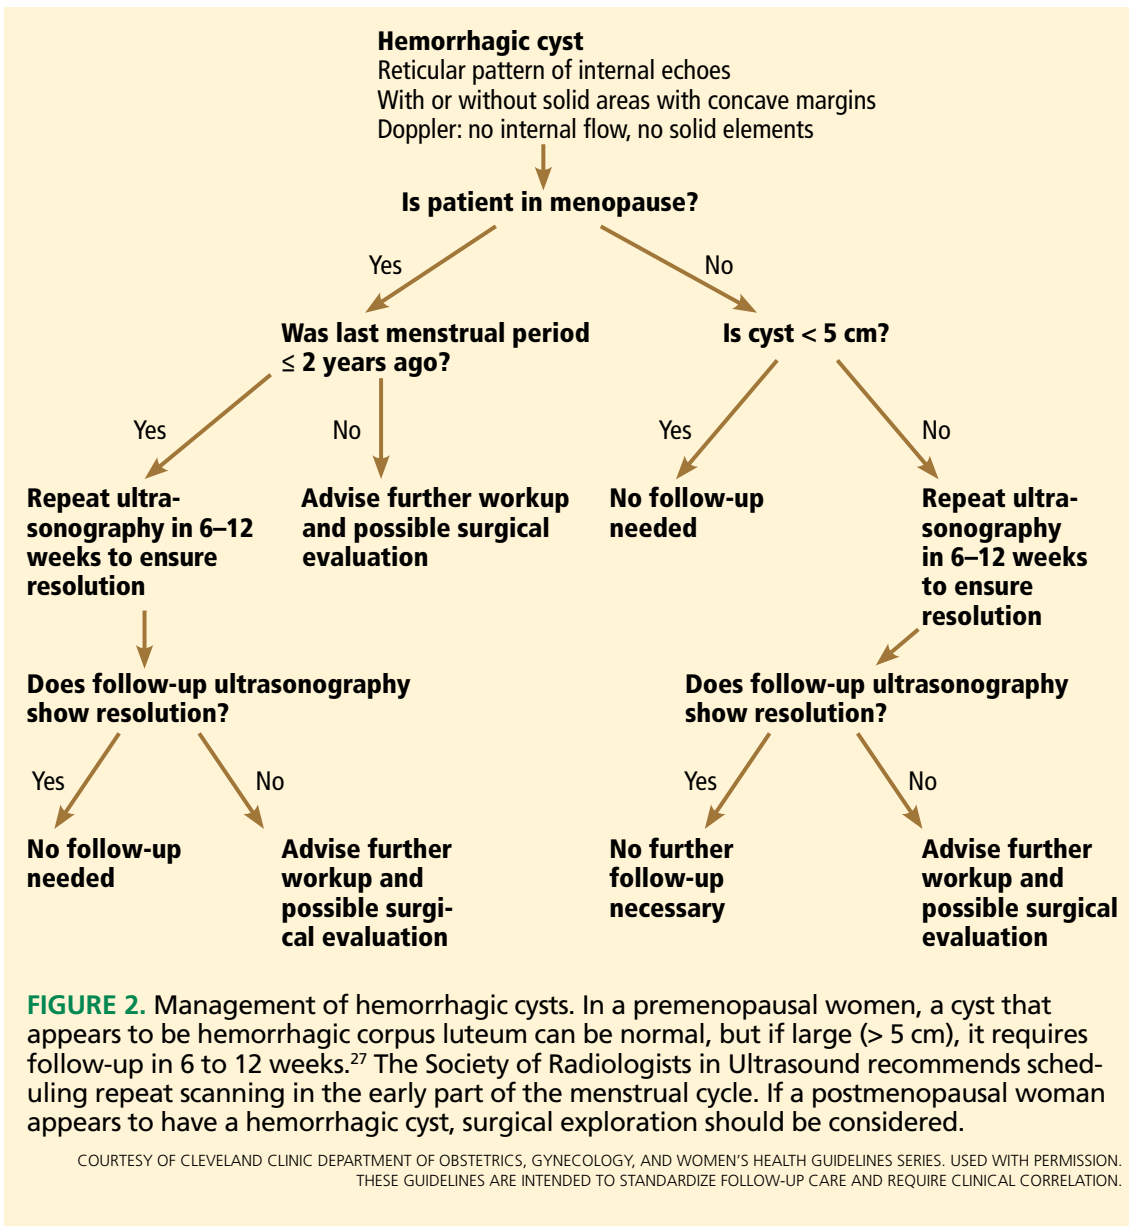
Hemorrhagic cyst
Reticular pattern of internal echoes
With or without solid areas with concave margins
Doppler: no internal flow, no solid elements

Is patient in menopause?

Yes

No

Was last menstrual period ≤ 2 years ago?

Is cyst < 5 cm?

Yes

No

Yes

No

Repeat ultrasonography in 6–12 weeks to ensure resolution

Advise further workup and possible surgical evaluation

No follow-up needed

Repeat ultrasonography in 6–12 weeks to ensure resolution

Does follow-up ultrasonography show resolution?

Does follow-up ultrasonography show resolution?

Yes

No

Yes

No

No follow-up needed

Advise further workup and possible surgical evaluation

No further follow-up necessary

Advise further workup and possible surgical evaluation

FIGURE 2. Management of hemorrhagic cysts. In a premenopausal women, a cyst that appears to be hemorrhagic corpus luteum can be normal, but if large (> 5 cm), it requires follow-up in 6 to 12 weeks.$^{27}$ The Society of Radiologists in Ultrasound recommends scheduling repeat scanning in the early part of the menstrual cycle. If a postmenopausal woman appears to have a hemorrhagic cyst, surgical exploration should be considered.

COURTESY OF CLEVELAND CLINIC DEPARTMENT OF OBSTETRICS, GYNECOLOGY, AND WOMEN'S HEALTH GUIDELINES SERIES. USED WITH PERMISSION. THESE GUIDELINES ARE INTENDED TO STANDARDIZE FOLLOW-UP CARE AND REQUIRE CLINICAL CORRELATION.